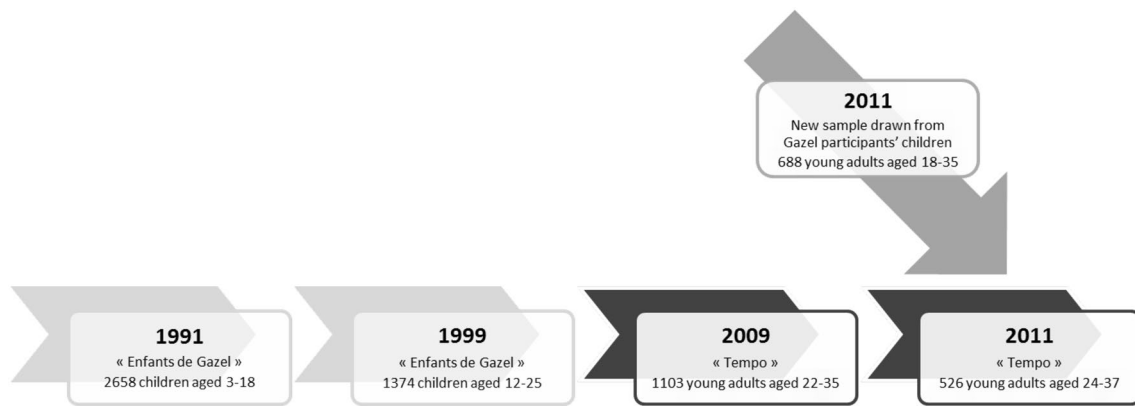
2011
New sample drawn from Gazel participants' children
688 young adults aged 18-35

1991
« Enfants de Gazel »
2658 children aged 3-18

1999
« Enfants de Gazel »
1374 children aged 12-25

2009
« Tempo »
1103 young adults aged 22-35

2011
« Tempo »
526 young adults aged 24-37